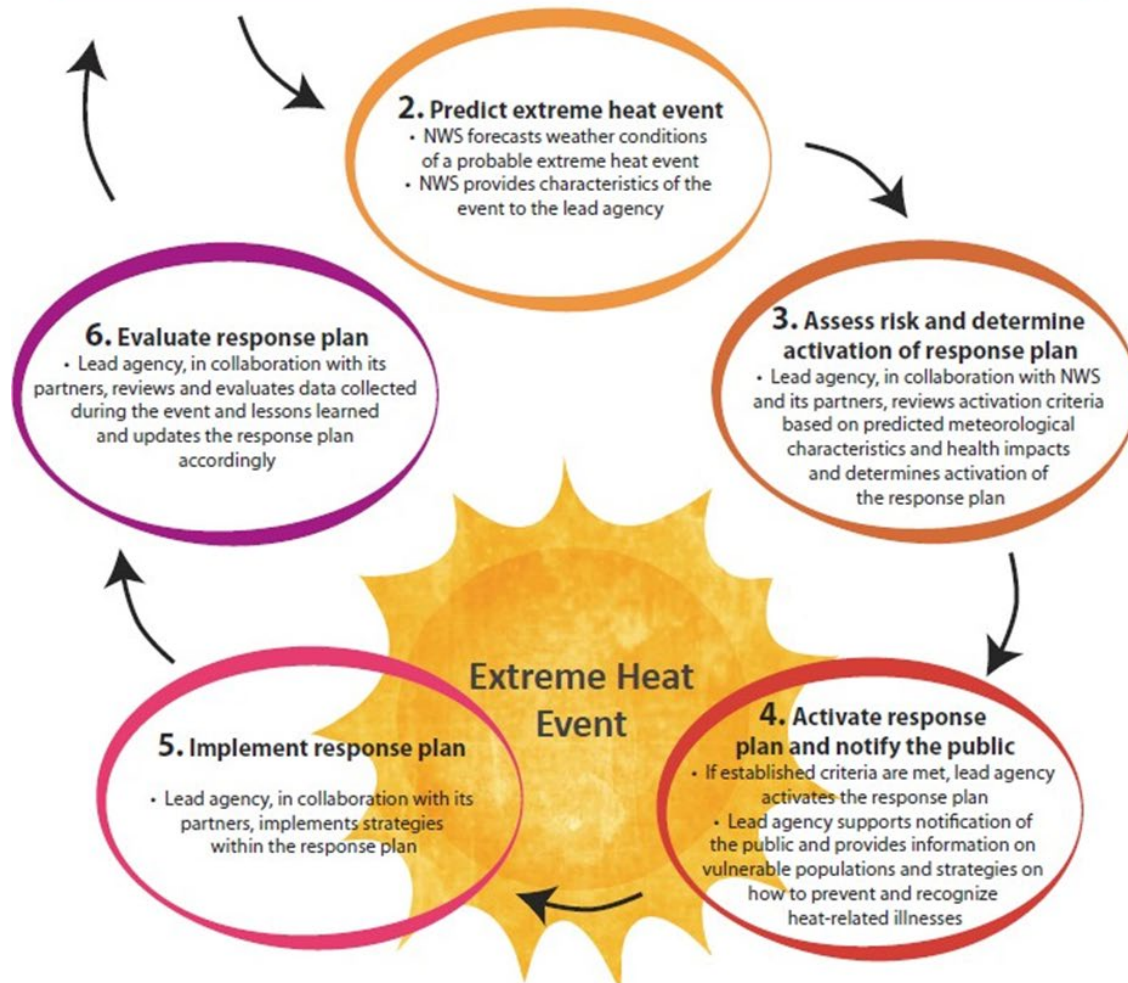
2. Predict extreme heat event
• NWS forecasts weather conditions of a probable extreme heat event
• NWS provides characteristics of the event to the lead agency

3. Assess risk and determine activation of response plan
• Lead agency, in collaboration with NWS and its partners, reviews activation criteria based on predicted meteorological characteristics and health impacts and determines activation of the response plan

4. Activate response plan and notify the public
• If established criteria are met, lead agency activates the response plan
• Lead agency supports notification of the public and provides information on vulnerable populations and strategies on how to prevent and recognize heat-related illnesses

5. Implement response plan
• Lead agency, in collaboration with its partners, implements strategies within the response plan

6. Evaluate response plan
• Lead agency, in collaboration with its partners, reviews and evaluates data collected during the event and lessons learned and updates the response plan accordingly

Extreme Heat Event